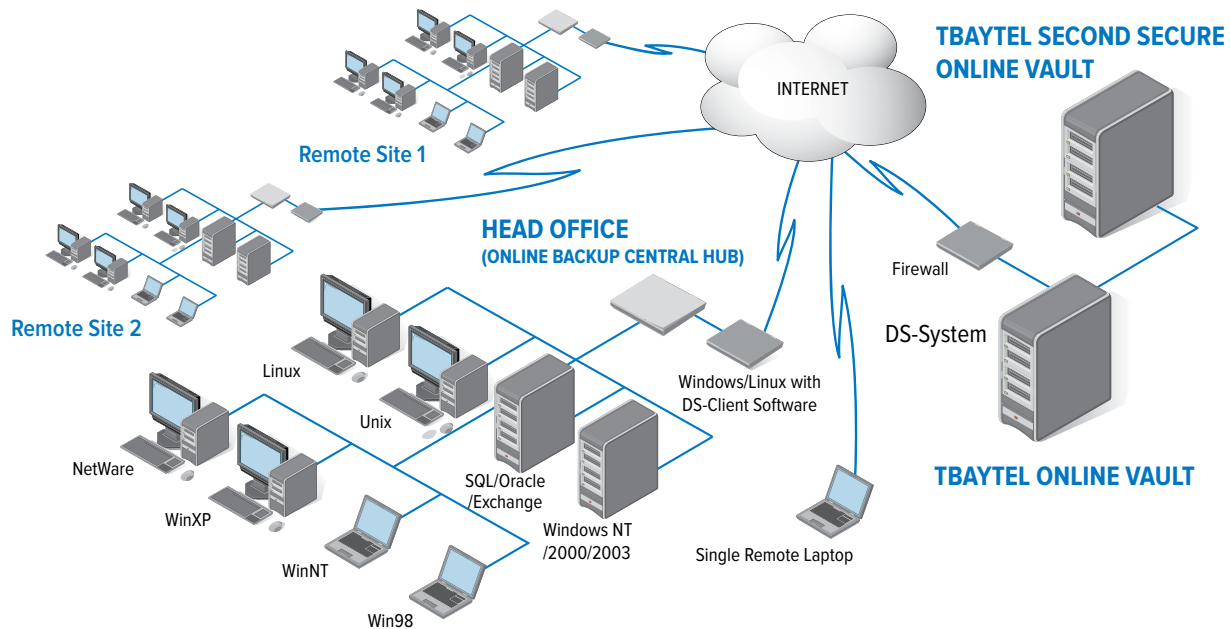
TBAYTEL SECOND SECURE ONLINE VAULT

INTERNET

Remote Site 1

Remote Site 2

HEAD OFFICE
(ONLINE BACKUP CENTRAL HUB)

Firewall

DS-System

Linux

Unix

NetWare

WinXP

WinNT

Win98

SQL/Oracle /Exchange

Windows NT /2000/2003

Windows/Linux with DS-Client Software

Single Remote Laptop

TBAYTEL ONLINE VAULT